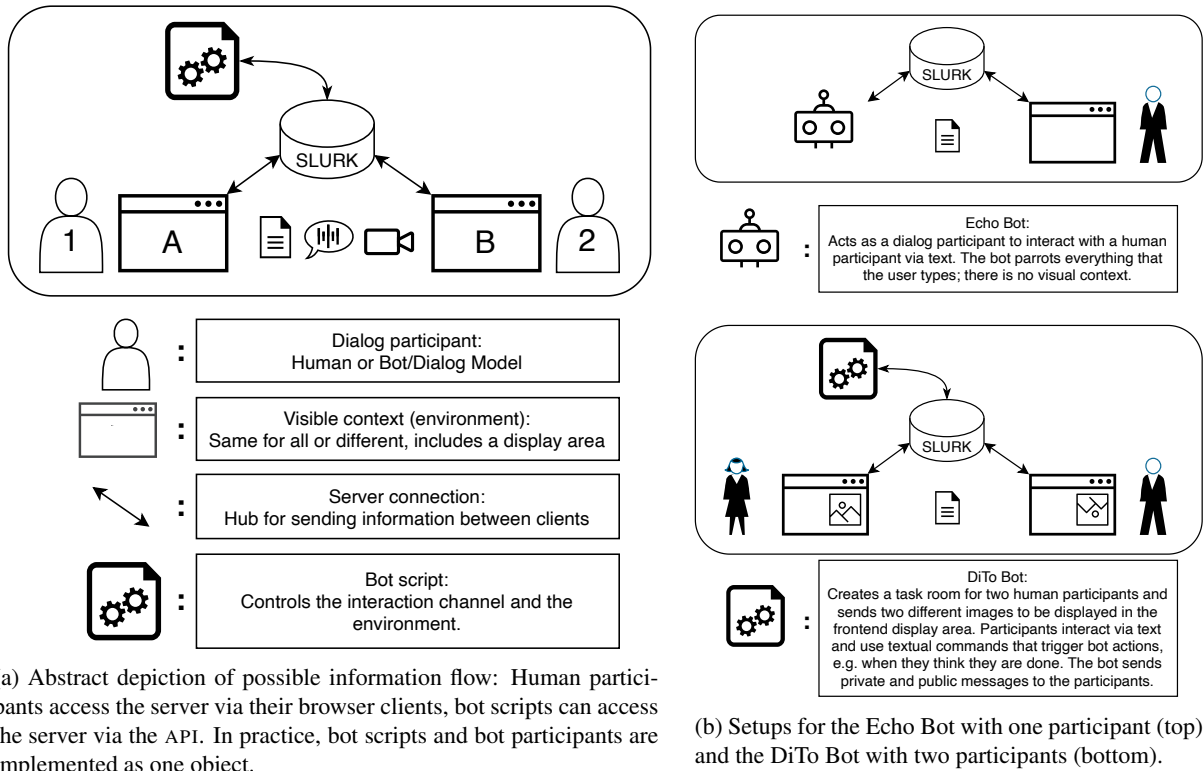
SLURK

1

A

B

2

:

Dialog participant:
Human or Bot/Dialog Model

:

Visible context (environment):
Same for all or different, includes a display area

:

Server connection:
Hub for sending information between clients

:

Bot script:
Controls the interaction channel and the environment.

a) Abstract depiction of possible information flow: Human participants access the server via their browser clients, bot scripts can access the server via the API. In practice, bot scripts and bot participants are implemented as one object.

SLURK

:

Echo Bot:
Acts as a dialog participant to interact with a human participant via text. The bot parrots everything that the user types; there is no visual context.

SLURK

:

DiTo Bot:
Creates a task room for two human participants and sends two different images to be displayed in the frontend display area. Participants interact via text and use textual commands that trigger bot actions, e.g. when they think they are done. The bot sends private and public messages to the participants.

(b) Setups for the Echo Bot with one participant (top) and the DiTo Bot with two participants (bottom).